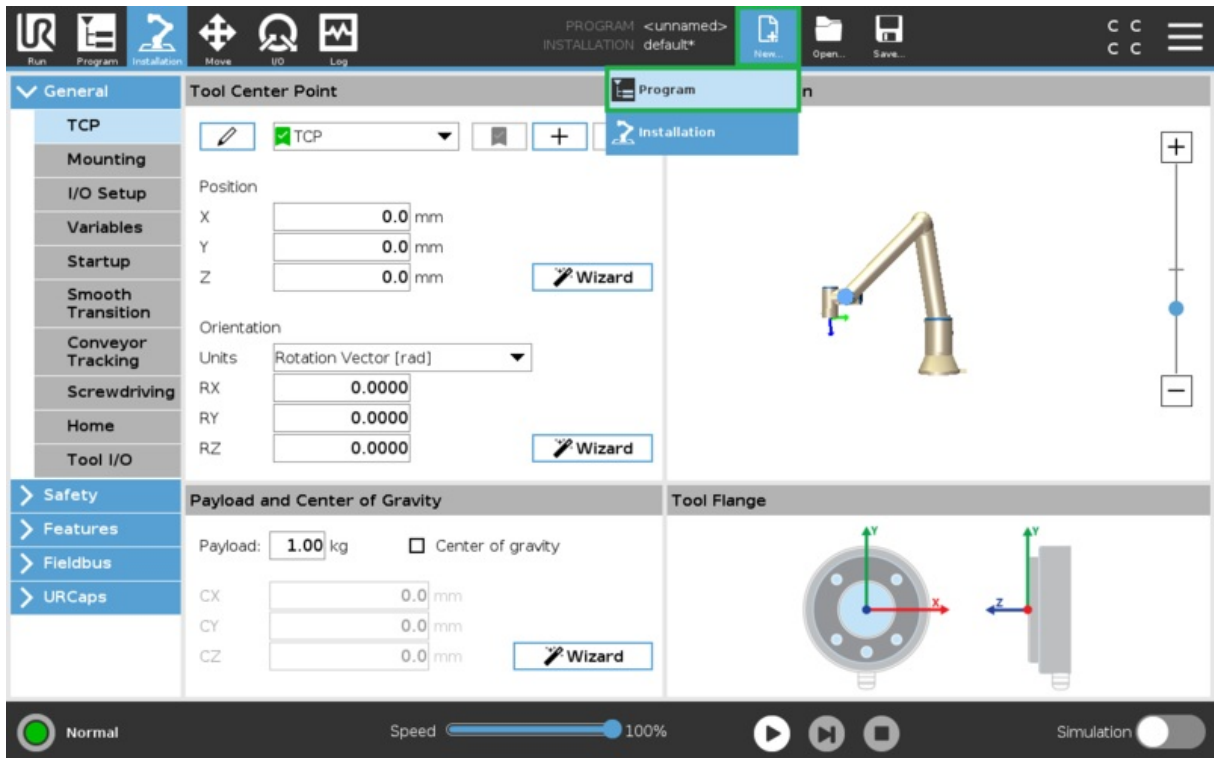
Run Program Installation Move I/O Log

PROGRAM <unnamed>
INSTALLATION default*

New... Open... Save...

C C
C C

General
TCP
Mounting
I/O Setup
Variables
Startup
Smooth Transition
Conveyor Tracking
Screwdriving
Home
Tool I/O
Safety
Features
Fieldbus
URCaps

Tool Center Point

TCP

Position
X 0.0 mm
Y 0.0 mm
Z 0.0 mm
Wizard

Orientation
Units Rotation Vector [rad]
RX 0.0000
RY 0.0000
RZ 0.0000
Wizard

Program
Installation

n

+
−

Payload and Center of Gravity

Payload: 1.00 kg
Center of gravity

CX 0.0 mm
CY 0.0 mm
CZ 0.0 mm
Wizard

Tool Flange

Y
X
Y
Z

Normal
Speed 100%
Simulation